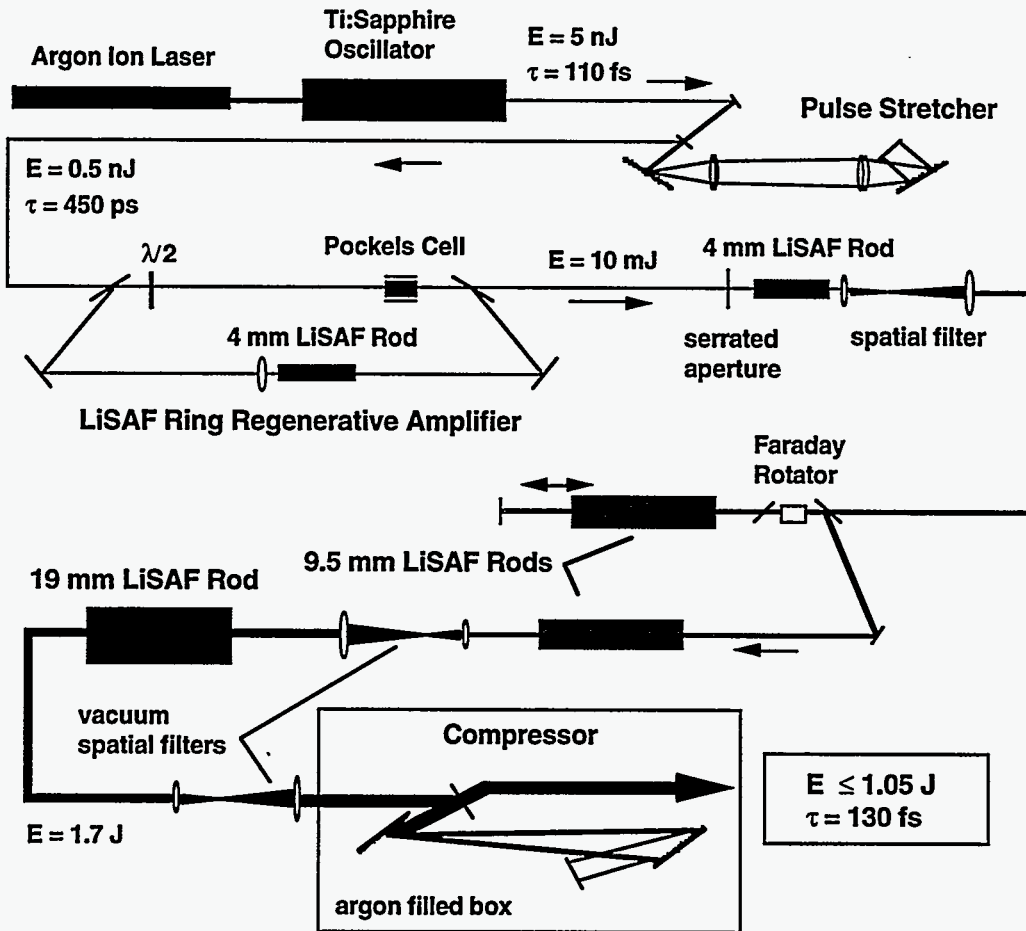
Argon Ion Laser

Ti:Sapphire Oscillator

E = 5 nJ
$\tau$ = 110 fs

Pulse Stretcher

E = 0.5 nJ
$\tau$ = 450 ps

$\lambda/2$

Pockels Cell

E = 10 mJ

4 mm LiSAF Rod

4 mm LiSAF Rod

serrated aperture

spatial filter

LiSAF Ring Regenerative Amplifier

Faraday Rotator

9.5 mm LiSAF Rods

19 mm LiSAF Rod

vacuum spatial filters

Compressor

E $\leq$ 1.05 J
$\tau$ = 130 fs

E = 1.7 J

argon filled box